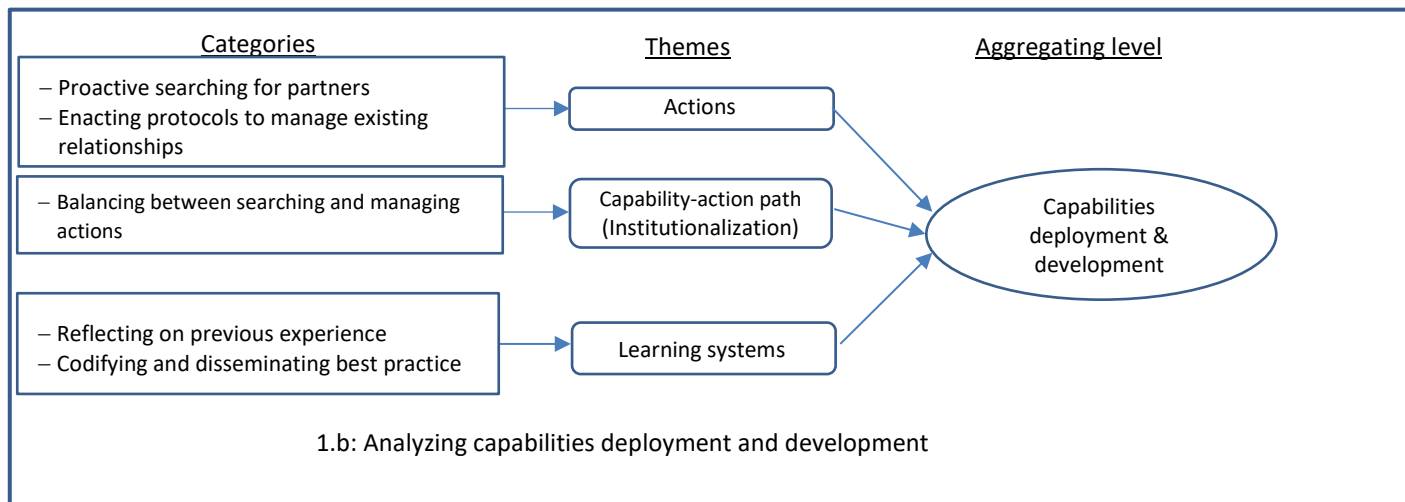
Categories

Themes

Aggregating level

– Proactive searching for partners
– Enacting protocols to manage existing relationships

Actions

– Balancing between searching and managing actions

Capability-action path (Institutionalization)

Capabilities deployment & development

– Reflecting on previous experience
– Codifying and disseminating best practice

Learning systems

1.b: Analyzing capabilities deployment and development